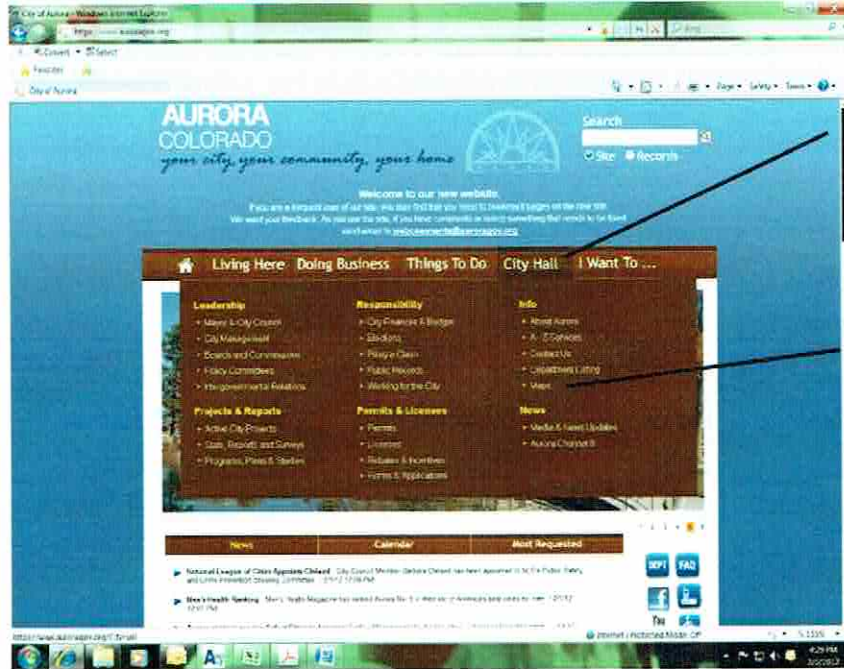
City of Aurora - Windows Internet Explorer

https://www.auroragov.org

Convert Select

Favorites

City of Aurora

Page Safety Tools

AURORA
COLORADO
your city, your community, your home

Search
Site Records

Welcome to our new website.
If you are a frequent user of our site, you may find that you need to bookmark pages on the new site.
We want your feedback. As you use the site, if you have comments or notice something that needs to be fixed, send email to webcomments@auroragov.org

Living Here Doing Business Things To Do City Hall I Want To ...

Leadership
Mayor & City Council
City Management
Boards and Commissions
Policy Committees
Intergovernmental Relations

Responsibility
City Finances & Budget
Elections
File a Claim
Public Records
Working for the City

Info
About Aurora
A - Z Services
Contact Us
Department Listing
Maps

Projects & Reports
Active City Projects
Stats, Reports and Surveys
Programs, Plans & Studies

Permits & Licenses
Permits
Licenses
Rebates & Incentives
Forms & Applications

News
Media & News Updates
Aurora Channel 8

News Calendar Most Requested

National League of Cities Appoints Chiland City Council Member Debbie Chiland has been appointed to NLC's Public Safety and Crime Prevention Steering Committee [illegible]

Men's Health Ranking Men's Health Magazine has ranked Aurora No. 5 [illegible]

DEPT FAQ

https://www.auroragov.org/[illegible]

Internet | Protected Mode: Off

4:29 PM